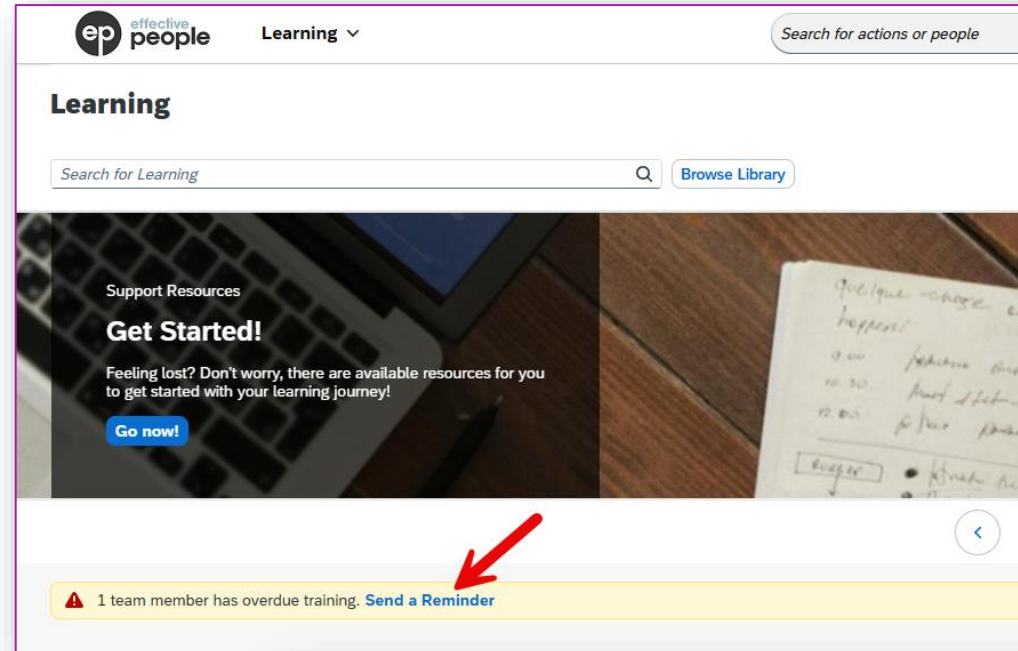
ep effective people

Learning

Search for actions or people

Learning

Search for Learning

Browse Library

Support Resources

Get Started!

Feeling lost? Don't worry, there are available resources for you to get started with your learning journey!

Go now!

quelque chose
happens
9.00
10.30
12.00

1 team member has overdue training. Send a Reminder